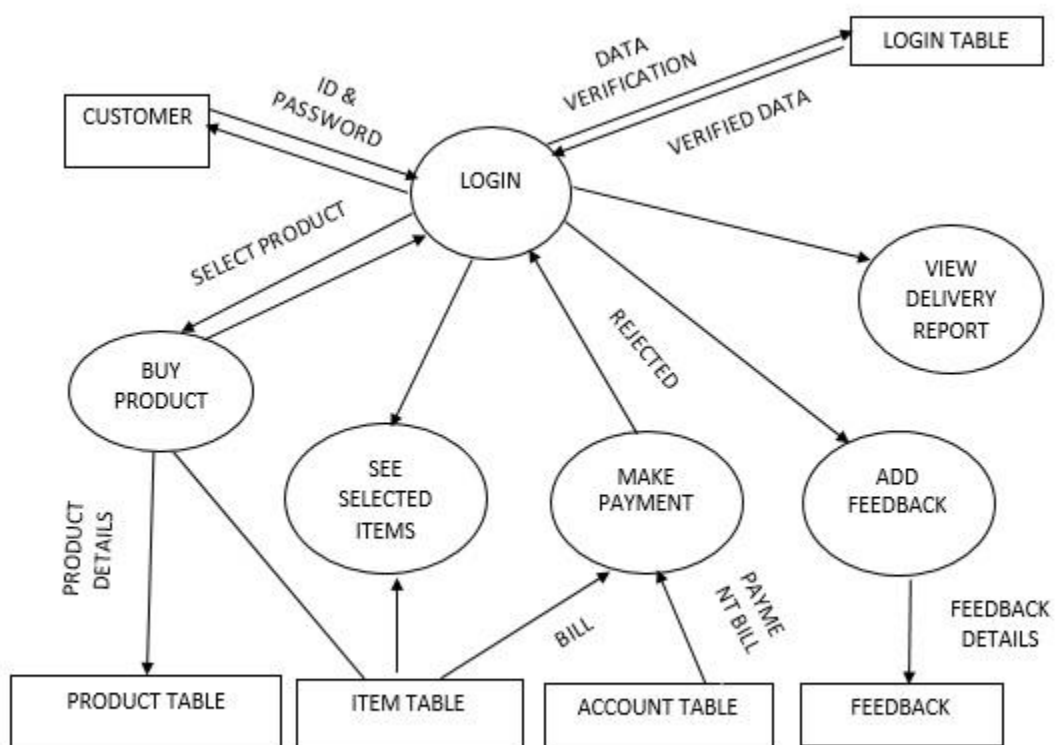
LOGIN TABLE

DATA VERIFICATION

VERIFIED DATA

CUSTOMER

ID & PASSWORD

LOGIN

SELECT PRODUCT

VIEW DELIVERY REPORT

REJECTED

BUY PRODUCT

SEE SELECTED ITEMS

MAKE PAYMENT

ADD FEEDBACK

PRODUCT DETAILS

PAYME NT BILL

BILL

FEEDBACK DETAILS

PRODUCT TABLE

ITEM TABLE

ACCOUNT TABLE

FEEDBACK